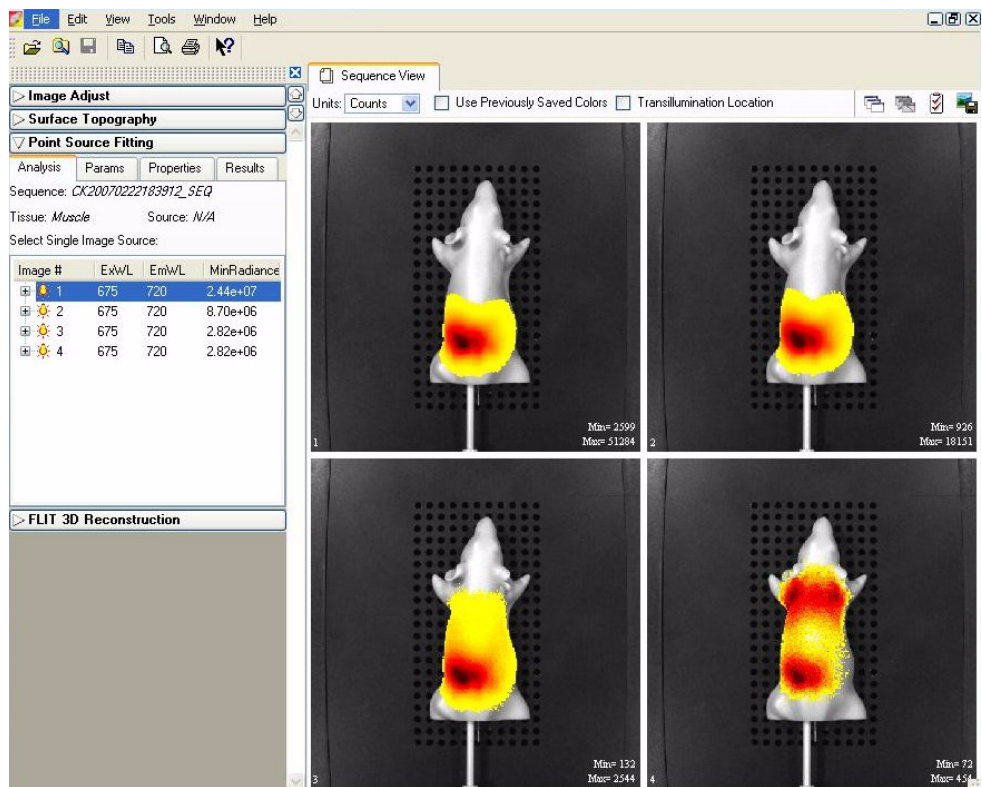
File Edit View Tools Window Help

Image Adjust
Surface Topography
Point Source Fitting

Analysis | Params | Properties | Results

Sequence: CK20070222183912_SEQ
Tissue: Muscle Source: N/A
Select Single Image Source:

| Image # | ExWL | EmWL | MinRadiance |
|---|---|---|---|
| 1 | 675 | 720 | 2.44e+07 |
| 2 | 675 | 720 | 8.70e+06 |
| 3 | 675 | 720 | 2.82e+06 |
| 4 | 675 | 720 | 2.82e+06 |

FLIT 3D Reconstruction

Sequence View

Units: Counts Use Previously Saved Colors Transillumination Location

1
Min= 2599
Max= 51284

2
Min= 926
Max= 18151

3
Min= 132
Max= 2544

4
Min= 72
Max= 454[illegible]